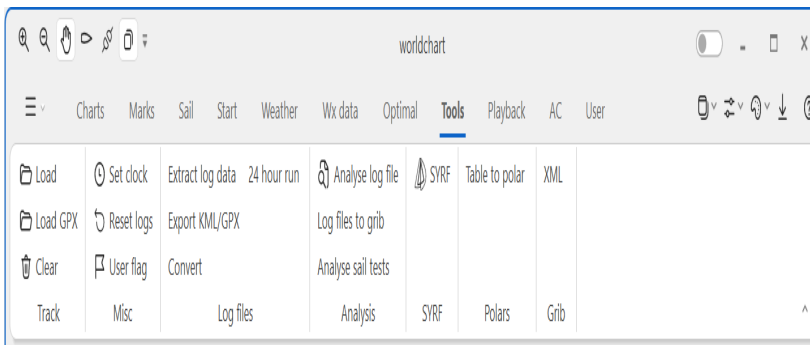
worldchart

Charts Marks Sail Start Weather Wx data Optimal Tools Playback AC User

Load
Load GPX
Clear
Track

Set clock
Reset logs
User flag
Misc

Extract log data 24 hour run
Export KML/GPX
Convert
Log files

Analyse log file
Log files to grib
Analyse sail tests
Analysis

SYRF
SYRF

Table to polar
Polars

XML
Grib